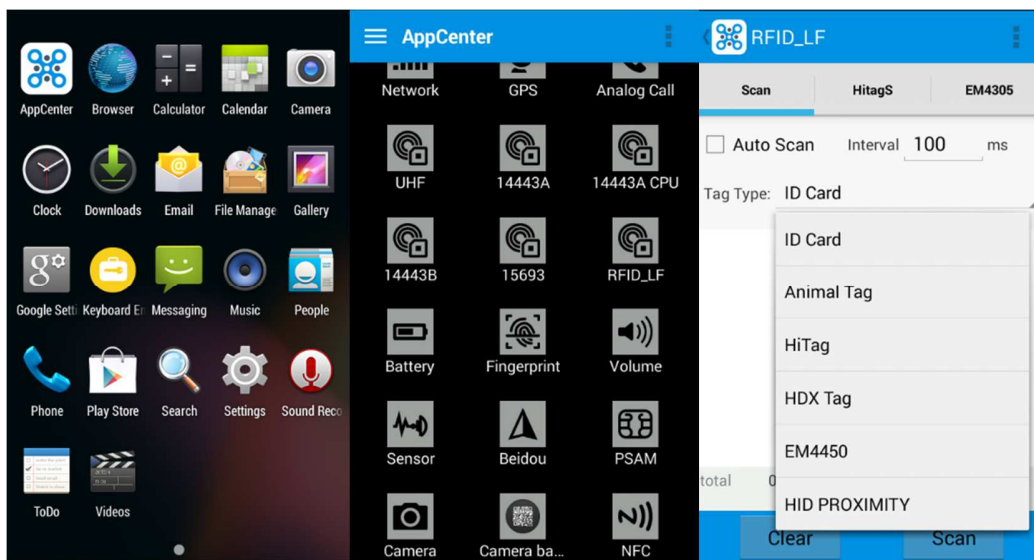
AppCenter
Browser
Calculator
Calendar
Camera
Clock
Downloads
Email
File Manage
Gallery
Google Setti
Keyboard E
Messaging
Music
People
Phone
Play Store
Search
Settings
Sound Reco
ToDo
Videos

AppCenter
Network
GPS
Analog Call
UHF
14443A
14443A CPU
14443B
15693
RFID_LF
Battery
Fingerprint
Volume
Sensor
Beidou
PSAM
Camera
Camera ba...
NFC

RFID_LF
Scan
HitagS
EM4305
Auto Scan
Interval 100 ms
Tag Type: ID Card
ID Card
Animal Tag
HiTag
HDX Tag
EM4450
HID PROXIMITY
total 0
Clear
Scan